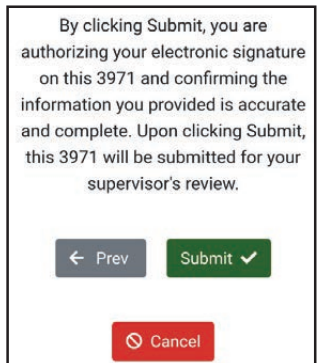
By clicking Submit, you are authorizing your electronic signature on this 3971 and confirming the information you provided is accurate and complete. Upon clicking Submit, this 3971 will be submitted for your supervisor's review.

← Prev

Submit ✔

⊘ Cancel